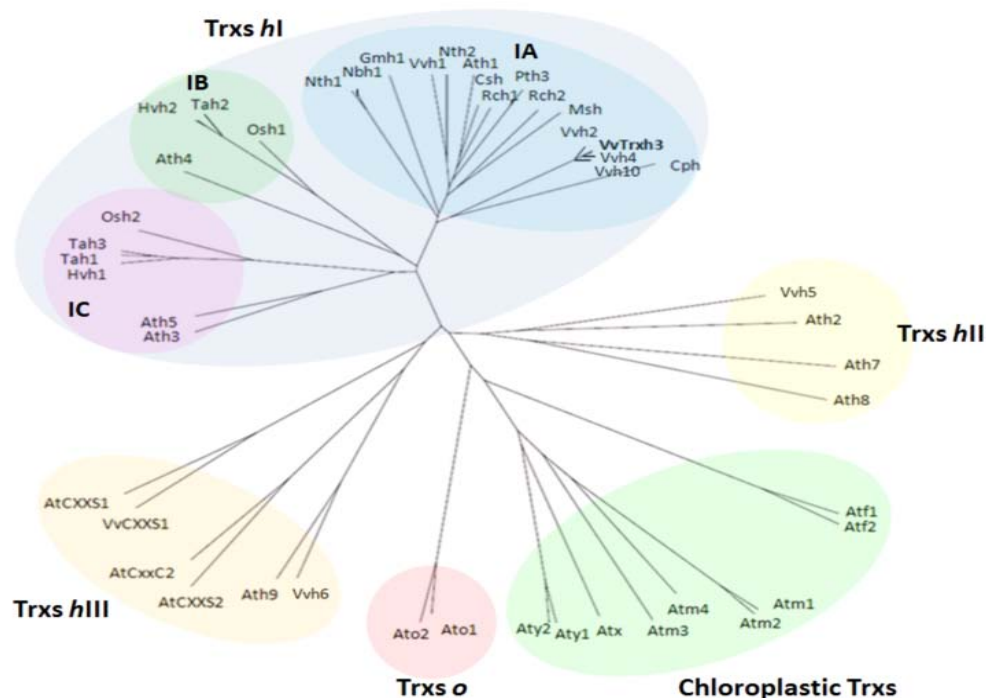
Trxs *h*I

IB

IA

Nth1 Nbh1 Gmh1 Vvh1 Nth2 Ath1 Csh Pth3 Rch1 Rch2 Msh Vvh2 VvTrxh3 Vvh4 Vvh10 Cph

Hvh2 Tah2 Osh1 Ath4

Osh2 Tah3 Tah1 Hvh1

IC

Ath5 Ath3

Vvh5 Ath2 Ath7 Ath8

Trxs *h*II

AtCXXS1 VvCXXS1 AtCxxC2 AtCXXS2 Ath9 Vvh6

Trxs *h*III

Ato2 Ato1

Trxs *o*

Atf1 Atf2 Aty2 Aty1 Atx Atm4 Atm3 Atm1 Atm2

Chloroplastic Trxs